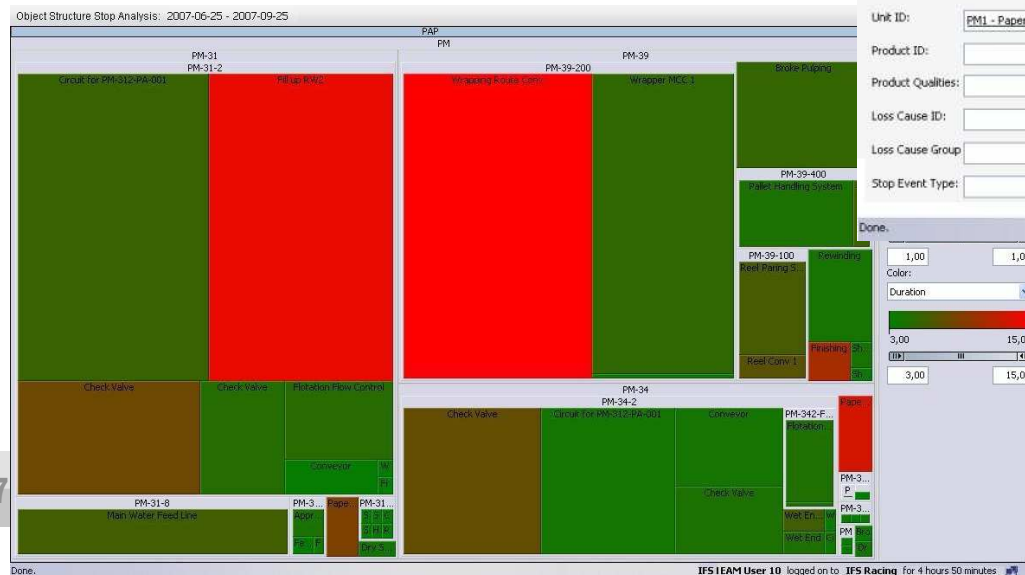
Object Structure Stop Analysis: 2007-06-25 - 2007-09-25

PAP
PM
PM-31
PM-31-2
Circuit for PM-312-PA-001
Fill up RW2
Check Valve
Check Valve
Flotation Flow Control
Conveyor
W
Fl
PM-31-8
Main Water Feed Line
PM-3...
Appr.
Fe.
F
Pape
PM-31...
Dry S.
PM-39
PM-39-200
Wrapping Roula Conv
Wrapper MCC 1
Broke Pulping
PM-39-400
Pallet Handling System
PM-39-100
Reel Paring S.
Rewinding
Reel Conv 1
Finishing
Sh
PM-34
PM-34-2
Check Valve
Circuit for PM-312-PA-001
Conveyor
Check Valve
PM-342-F...
Flotation
Pape
PM-3...
P
PM-3...
Wet En...
Wet End
PM

Unit ID: PM1 - Paper
Product ID:
Product Qualities:
Loss Cause ID:
Loss Cause Group
Stop Event Type:
Done.
1,00
1,0
Color:
Duration
3,00
15,0
3,00
15,0

7

Done.
IFS IEAM User 10 logged on to IFS Racing for 4 hours 50 minutes